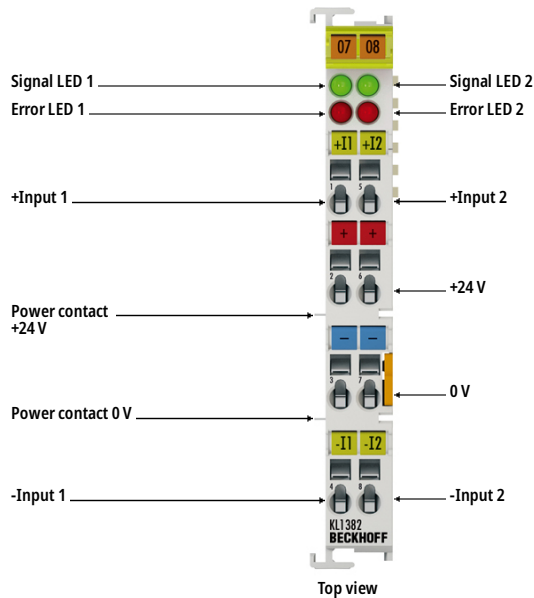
07 08

Signal LED 1
Signal LED 2
Error LED 1
Error LED 2

+I1 +I2

+Input 1
+Input 2

1 5

+ +

2 6

+24 V

Power contact +24 V

– –

3 7

0 V

Power contact 0 V

-I1 -I2

4 8

-Input 1
-Input 2

KL1382
BECKHOFF

Top view